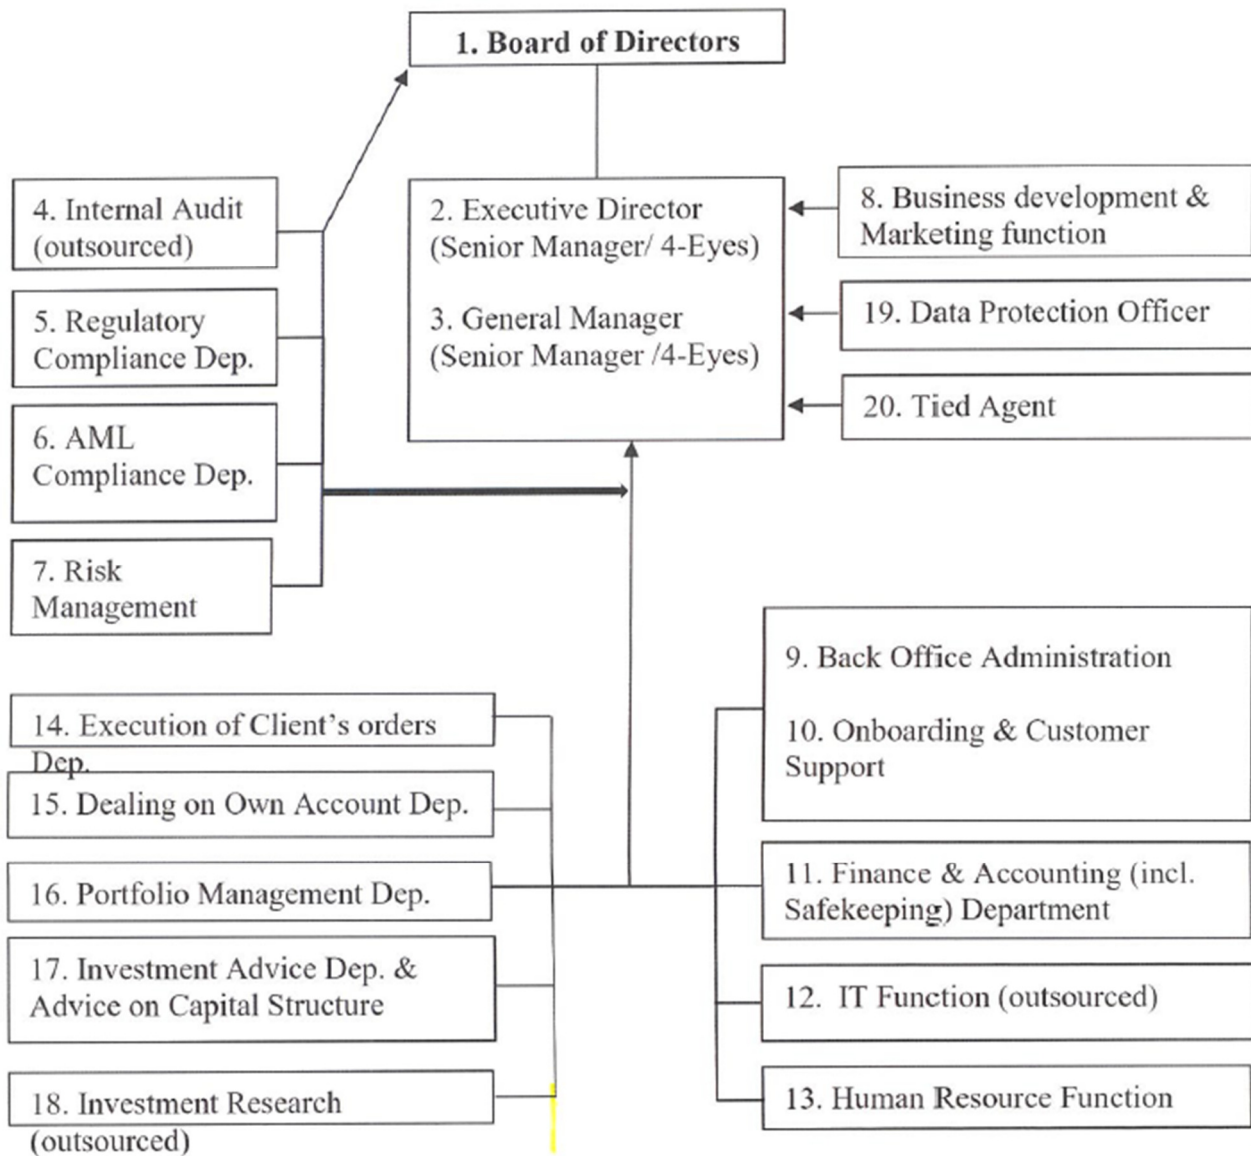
1. Board of Directors

4. Internal Audit (outsourced)

5. Regulatory Compliance Dep.

6. AML Compliance Dep.

7. Risk Management

2. Executive Director (Senior Manager/ 4-Eyes)

3. General Manager (Senior Manager /4-Eyes)

8. Business development & Marketing function

19. Data Protection Officer

20. Tied Agent

14. Execution of Client's orders Dep.

15. Dealing on Own Account Dep.

16. Portfolio Management Dep.

17. Investment Advice Dep. & Advice on Capital Structure

18. Investment Research (outsourced)

9. Back Office Administration

10. Onboarding & Customer Support

11. Finance & Accounting (incl. Safekeeping) Department

12. IT Function (outsourced)

13. Human Resource Function